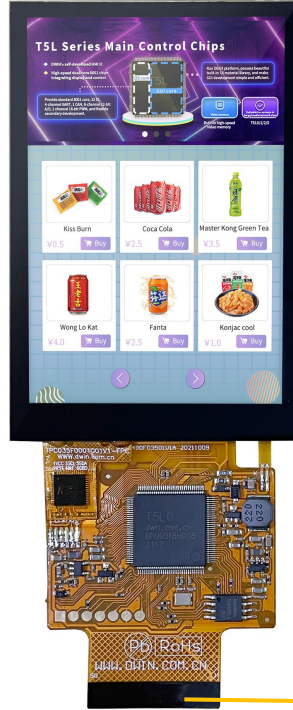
T5L Series Main Control Chips

DWIN's self-developed ASIC

High-speed dual-core 8051 chips, integrating display and control

Run DGUS platform, possess beautiful built-in UI material library, and make GUI development simple and efficient.

Provide standard 8051 core, 22 IO, 4-channel UART, 1 CAN, 8-channel 12-bit A/D, 1-channel 16-bit PWM, and facilitate secondary development.

T5L

Built-in high-speed video memory

T5L0/1/2/3

Kiss Burn
¥0.5
Buy

Coca Cola
¥2.5
Buy

Master Kong Green Tea
¥3.5
Buy

Wong Lo Kat
¥4.0
Buy

Fanta
¥2.5
Buy

Konjac cool
¥1.0
Buy

DMG80480T035_01WTC
FPC035F000100V1-FPC
WWW.dwin.com.cn
T5L0
dwin.com.cn
Pb RoHS
WWW.DWIN.COM.CN